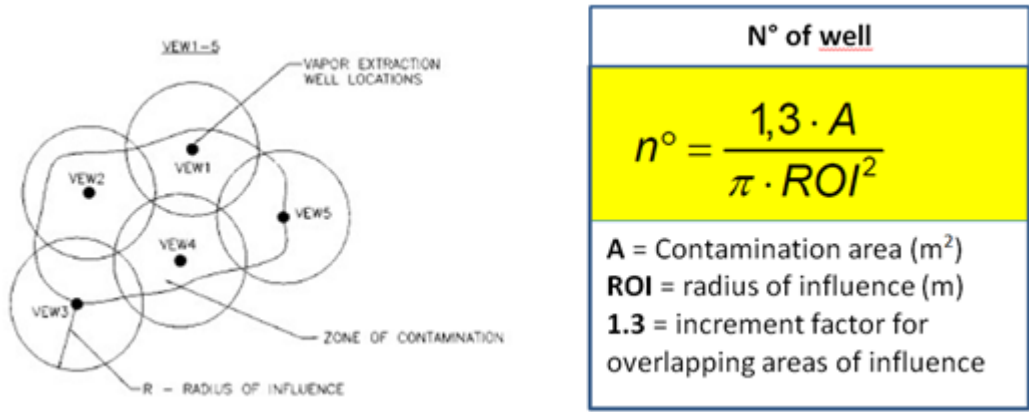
VEW1–5

VAPOR EXTRACTION WELL LOCATIONS

VEW1

VEW2

VEW5

VEW4

VEW3

ZONE OF CONTAMINATION

R – RADIUS OF INFLUENCE

N° of well

$n° = \frac{1,3 \cdot A}{\pi \cdot ROI^2}$

**A** = Contamination area (m$^2$)
**ROI** = radius of influence (m)
**1.3** = increment factor for overlapping areas of influence